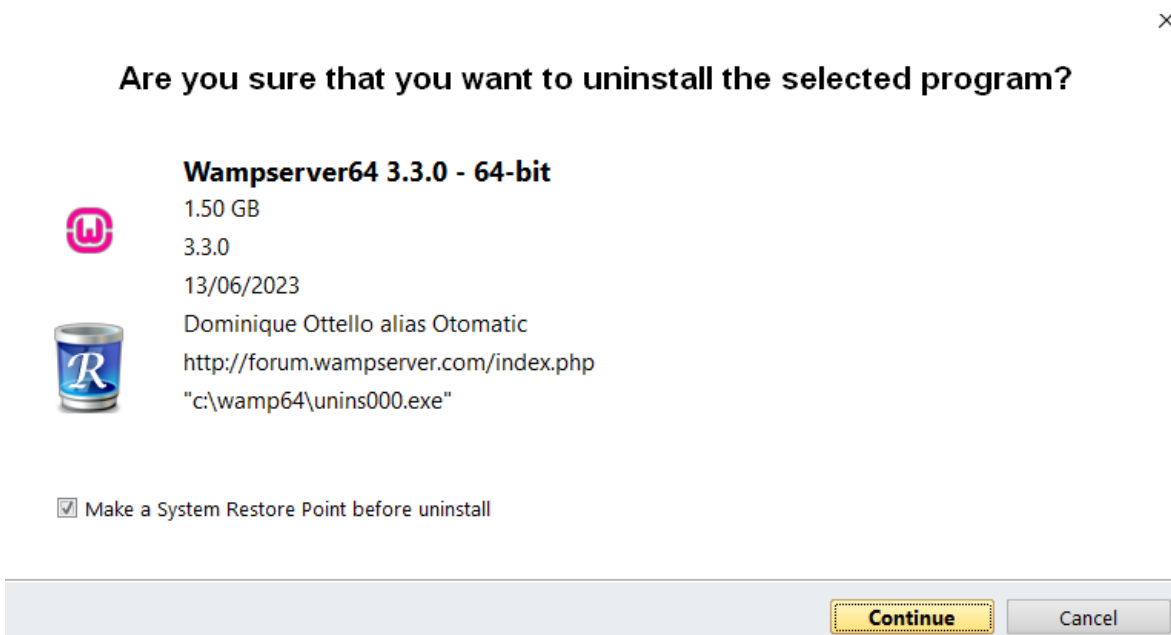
×

Are you sure that you want to uninstall the selected program?

Wampserver64 3.3.0 - 64-bit
1.50 GB
3.3.0
13/06/2023
Dominique Ottello alias Otomatic
http://forum.wampserver.com/index.php
"c:\wamp64\unins000.exe"

Make a System Restore Point before uninstall

Continue
Cancel